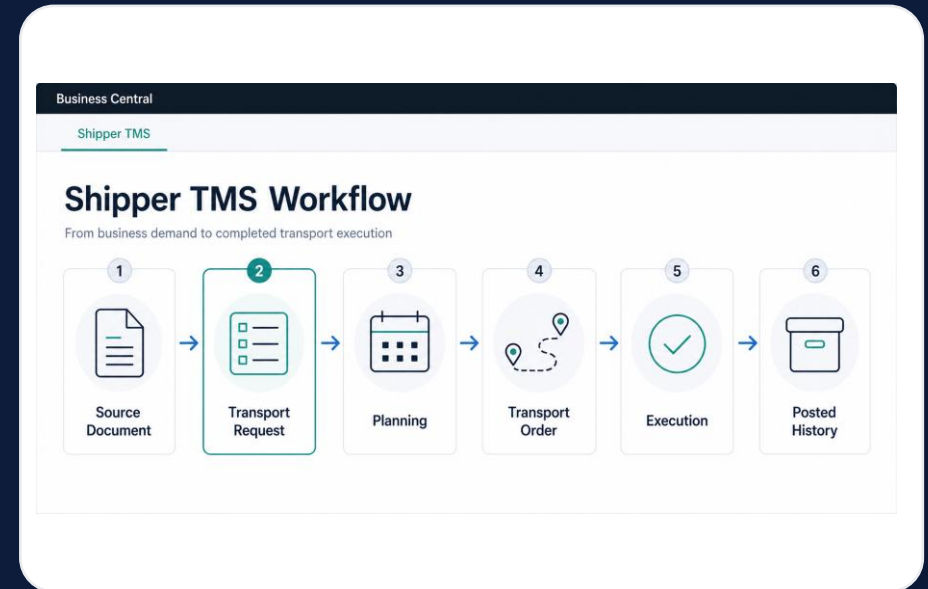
Business Central

Shipper TMS

Shipper TMS Workflow

From business demand to completed transport execution

1
Source Document

2
Transport Request

3
Planning

4
Transport Order

5
Execution

6
Posted History